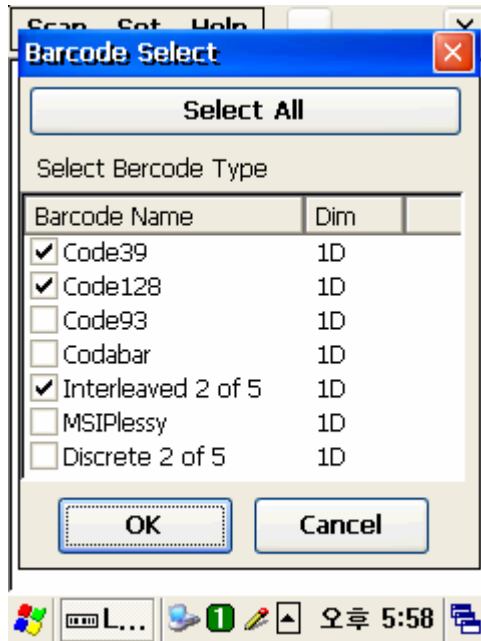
Scan Set Help

Barcode Select

Select All

Select Bercode Type

| Barcode Name | Dim | |
|---|---|---|
| ✔ Code39 | 1D | |
| ✔ Code128 | 1D | |
| Code93 | 1D | |
| Codabar | 1D | |
| ✔ Interleaved 2 of 5 | 1D | |
| MSIPlessy | 1D | |
| Discrete 2 of 5 | 1D | |

OK

Cancel

L...

1

오후 5:58